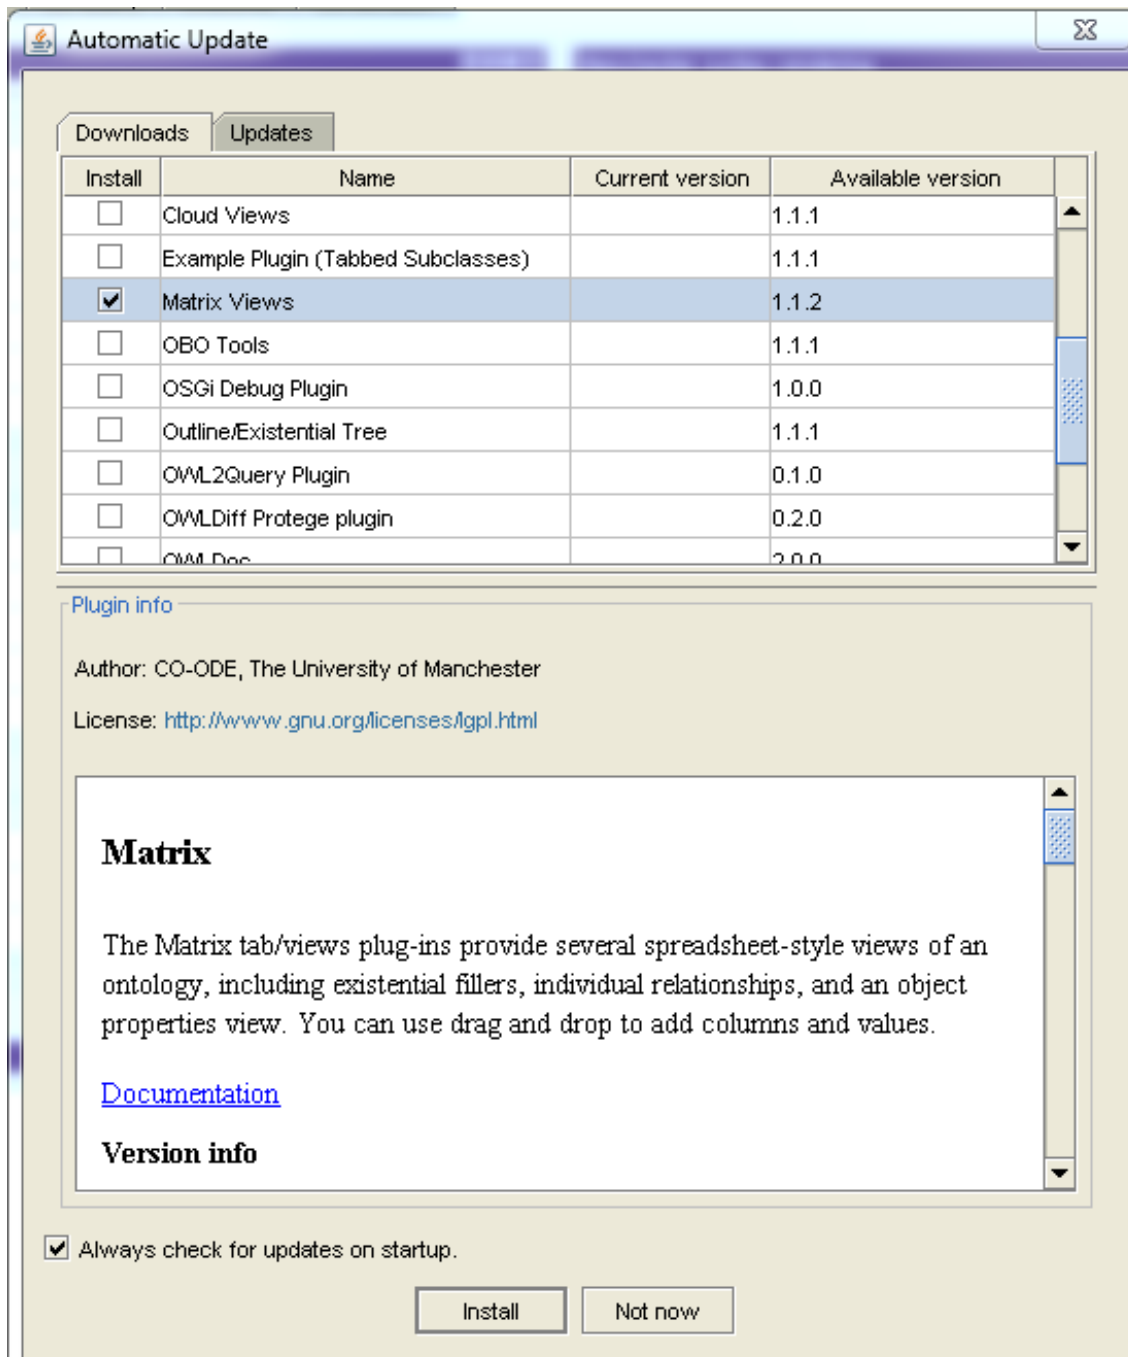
Automatic Update

Downloads | Updates

| Install | Name | Current version | Available version |
|---|---|---|---|
| ☐ | Cloud Views | | 1.1.1 |
| ☐ | Example Plugin (Tabbed Subclasses) | | 1.1.1 |
| ☑ | Matrix Views | | 1.1.2 |
| ☐ | OBO Tools | | 1.1.1 |
| ☐ | OSGi Debug Plugin | | 1.0.0 |
| ☐ | Outline/Existential Tree | | 1.1.1 |
| ☐ | OWL2Query Plugin | | 0.1.0 |
| ☐ | OWLDiff Protege plugin | | 0.2.0 |
| ☐ | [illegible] | | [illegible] |

Plugin info

Author: CO-ODE, The University of Manchester

License: http://www.gnu.org/licenses/lgpl.html

Matrix

The Matrix tab/views plug-ins provide several spreadsheet-style views of an ontology, including existential fillers, individual relationships, and an object properties view. You can use drag and drop to add columns and values.

Documentation

Version info

Always check for updates on startup.

Install Not now